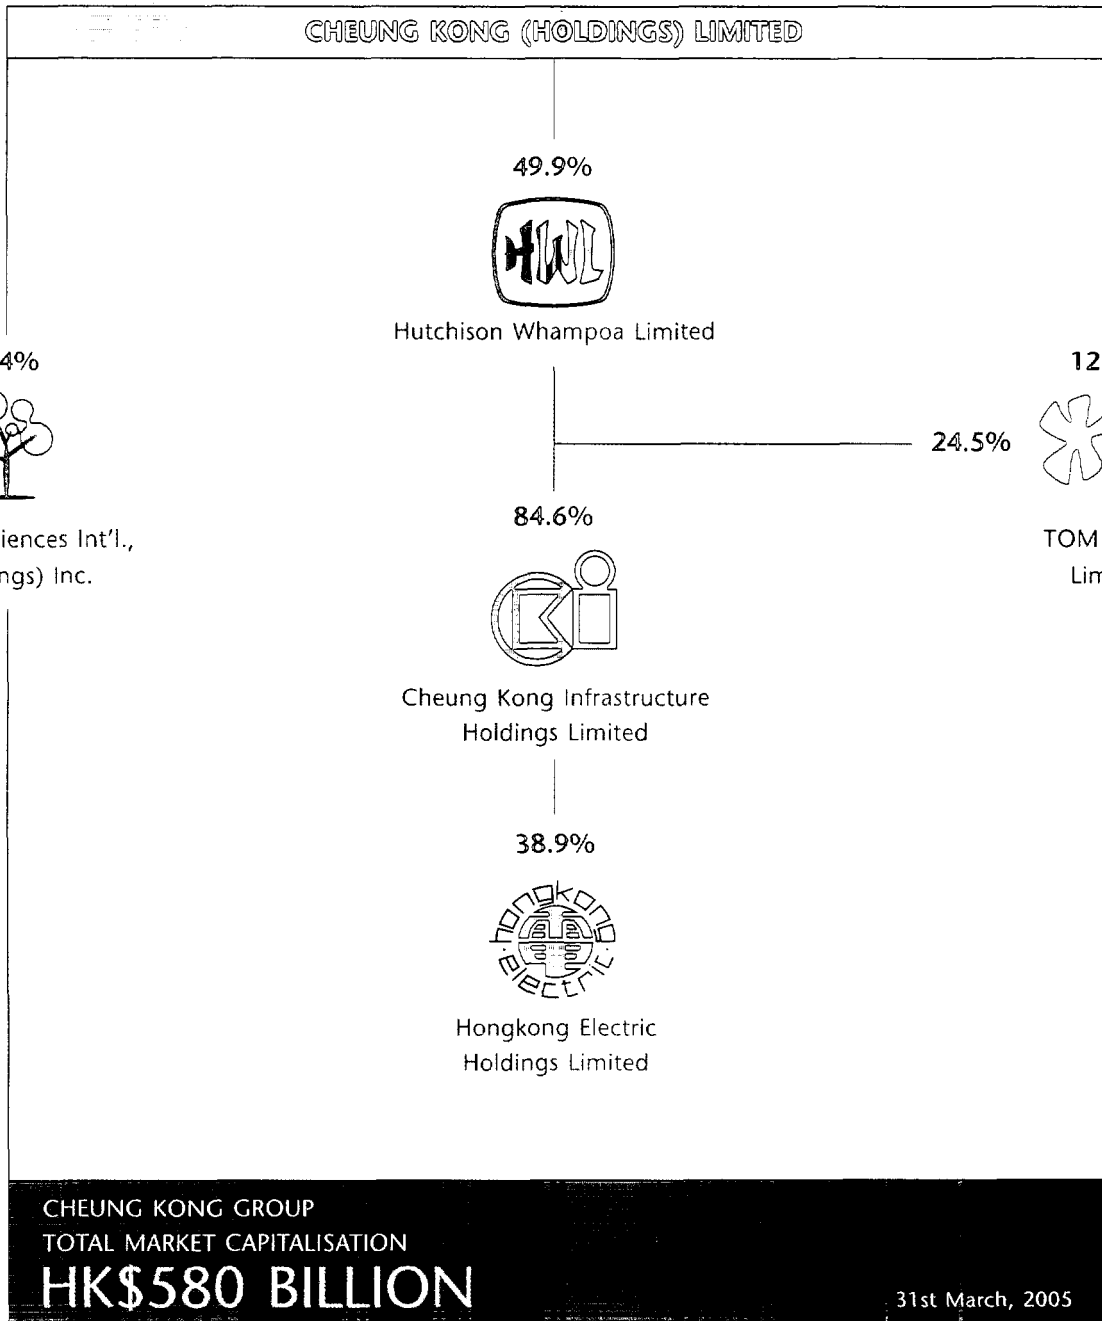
CHEUNG KONG (HOLDINGS) LIMITED

49.9%

HWL

Hutchison Whampoa Limited

4%

iences Int'l.,
ngs) Inc.

12

24.5%

TOM
Lim

84.6%

CKI

Cheung Kong Infrastructure Holdings Limited

38.9%

hongkong electric

Hongkong Electric Holdings Limited

CHEUNG KONG GROUP
TOTAL MARKET CAPITALISATION
HK$580 BILLION

31st March, 2005